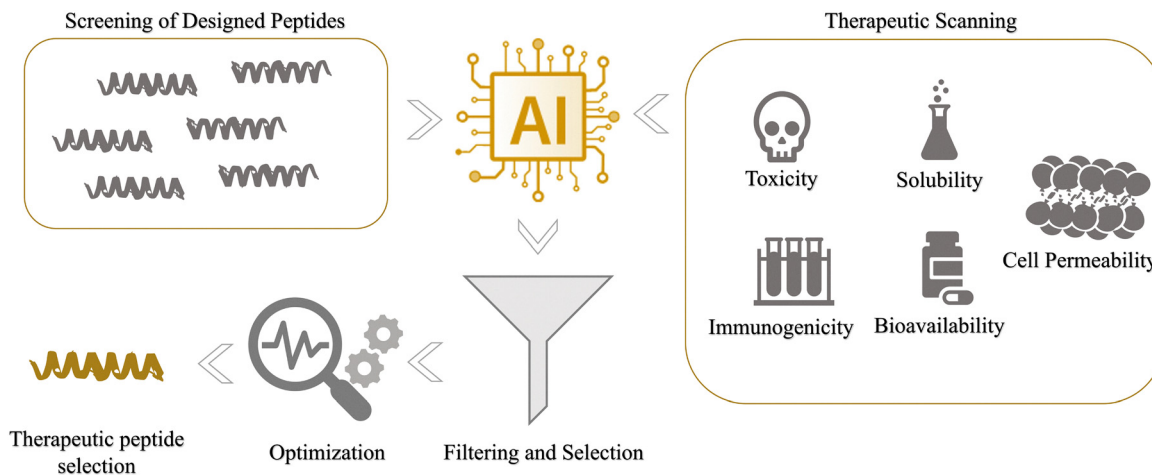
Screening of Designed Peptides

AI

Therapeutic Scanning

Toxicity

Solubility

Cell Permeability

Immunogenicity

Bioavailability

Therapeutic peptide selection

Optimization

Filtering and Selection